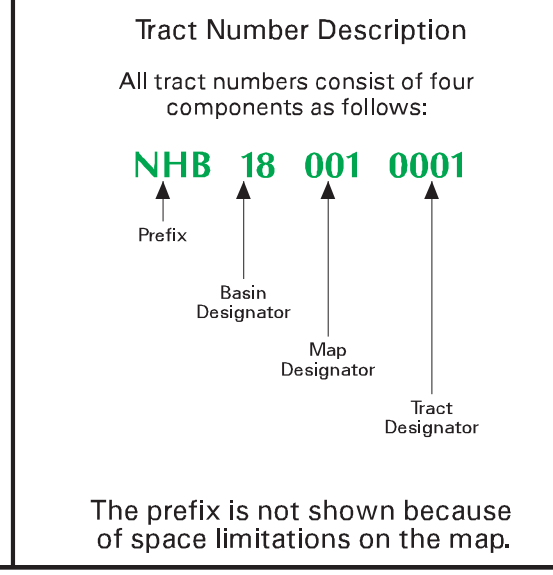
Tract Number Description

All tract numbers consist of four components as follows:

NHB 18 001 0001

Prefix

Basin Designator

Map Designator

Tract Designator

The prefix is not shown because of space limitations on the map.